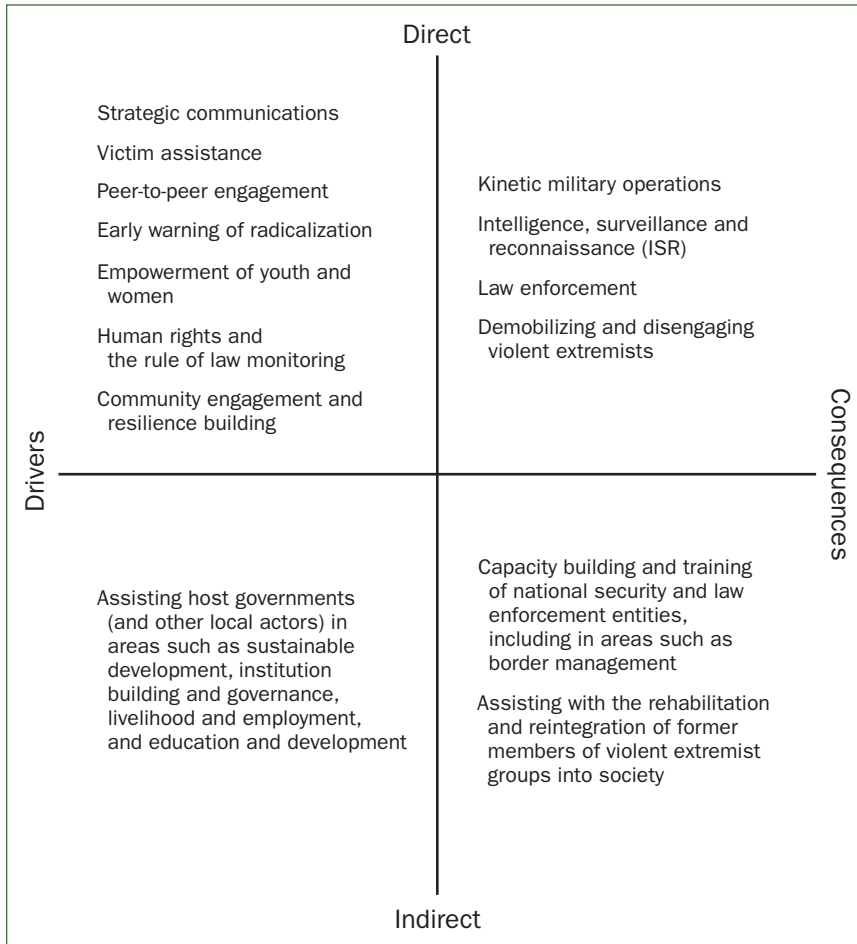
Direct

Strategic communications

Victim assistance

Peer-to-peer engagement

Early warning of radicalization

Empowerment of youth and women

Human rights and the rule of law monitoring

Community engagement and resilience building

Kinetic military operations

Intelligence, surveillance and reconnaissance (ISR)

Law enforcement

Demobilizing and disengaging violent extremists

Drivers

Consequences

Assisting host governments (and other local actors) in areas such as sustainable development, institution building and governance, livelihood and employment, and education and development

Capacity building and training of national security and law enforcement entities, including in areas such as border management

Assisting with the rehabilitation and reintegration of former members of violent extremist groups into society

Indirect